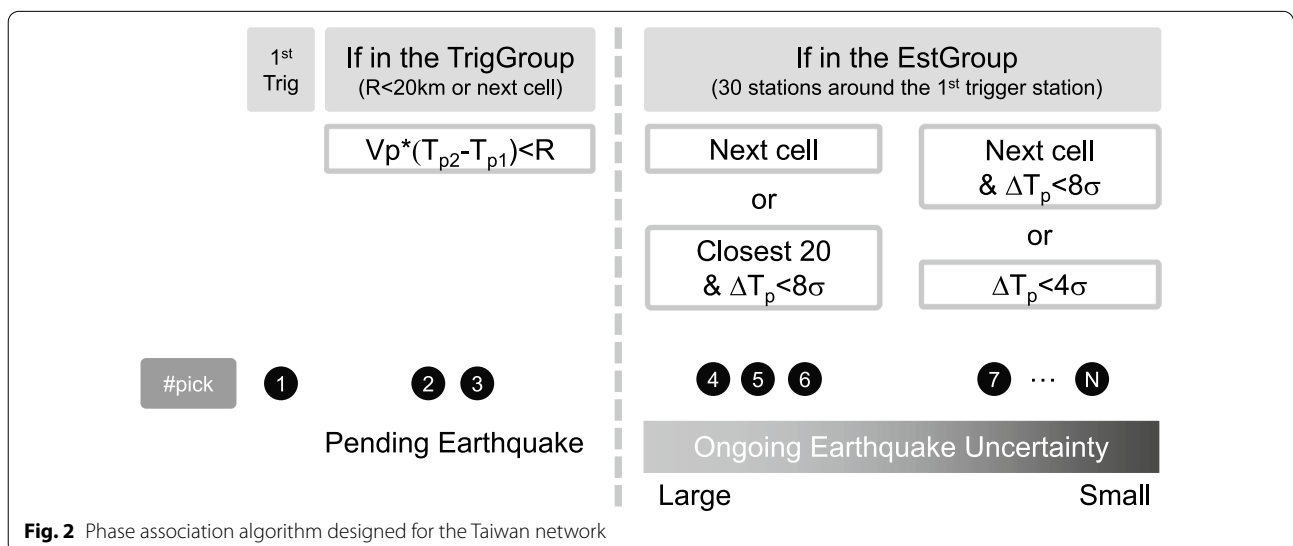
1st Trig

If in the TrigGroup
(R<20km or next cell)

$Vp^*(T_{p2}-T_{p1})<R$

If in the EstGroup
(30 stations around the 1st trigger station)

Next cell

or

Closest 20 & $\Delta T_p<8\sigma$

Next cell & $\Delta T_p<8\sigma$

or

$\Delta T_p<4\sigma$

#pick 1 2 3 4 5 6 7 ··· N

Pending Earthquake

Ongoing Earthquake Uncertainty

Large Small

**Fig. 2** Phase association algorithm designed for the Taiwan network